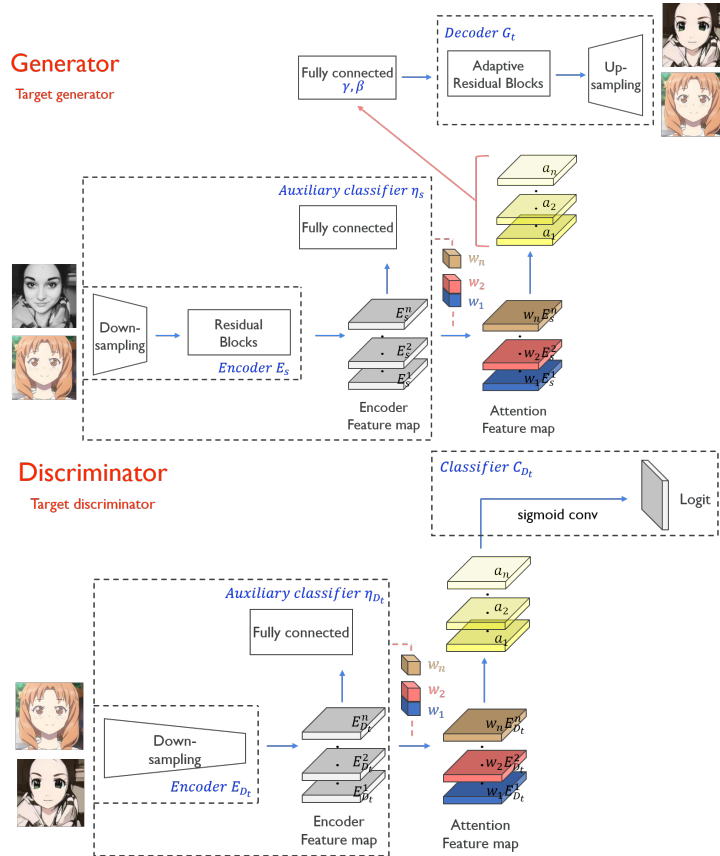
Generator

Target generator

Decoder $G_t$

Fully connected $\gamma, \beta$

Adaptive Residual Blocks

Up-sampling

Auxiliary classifier $\eta_s$

Fully connected

$a_n$

$a_2$

$a_1$

$w_n$

$w_2$

$w_1$

Down-sampling

Residual Blocks

Encoder $E_s$

$E_s^n$

$E_s^2$

$E_s^1$

Encoder Feature map

$w_n E_s^n$

$w_2 E_s^2$

$w_1 E_s^1$

Attention Feature map

Discriminator

Target discriminator

Classifier $C_{D_t}$

sigmoid conv

Logit

Auxiliary classifier $\eta_{D_t}$

Fully connected

$a_n$

$a_2$

$a_1$

$w_n$

$w_2$

$w_1$

Down-sampling

Encoder $E_{D_t}$

$E_{D_t}^n$

$E_{D_t}^2$

$E_{D_t}^1$

Encoder Feature map

$w_n E_{D_t}^n$

$w_2 E_{D_t}^2$

$w_1 E_{D_t}^1$

Attention Feature map